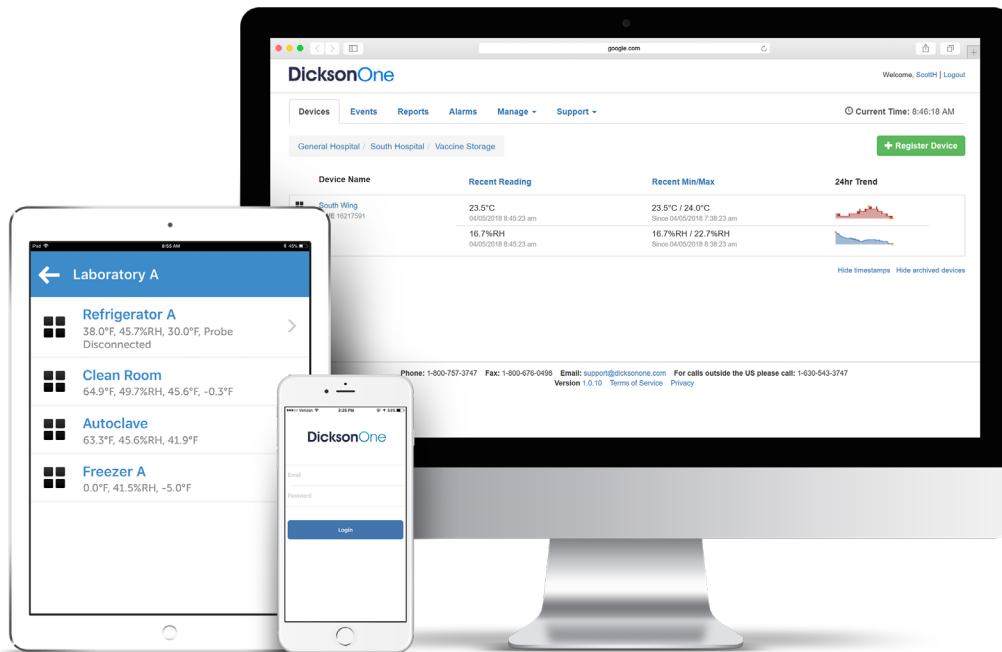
google.com

DicksonOne

Welcome, ScottH | Logout

Devices Events Reports Alarms Manage Support

Current Time: 8:46:18 AM

General Hospital / South Hospital / Vaccine Storage

+ Register Device

| Device Name | Recent Reading | Recent Min/Max | 24hr Trend |
|---|---|---|---|
| South Wing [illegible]E 16217591 | 23.5°C 04/05/2018 8:45:23 am | 23.5°C / 24.0°C Since 04/05/2018 7:38:23 am | |
| | 16.7%RH 04/05/2018 8:45:23 am | 16.7%RH / 22.7%RH Since 04/05/2018 8:38:23 am | |

Hide timestamps Hide archived devices

Phone: 1-800-757-3747 Fax: 1-800-676-0498 Email: support@dicksonone.com For calls outside the US please call: 1-630-543-3747
Version 1.0.10 Terms of Service Privacy

iPad 8:55 AM 45%

Laboratory A

Refrigerator A
38.0°F, 45.7%RH, 30.0°F, Probe Disconnected

Clean Room
64.9°F, 49.7%RH, 45.6°F, -0.3°F

Autoclave
63.3°F, 45.6%RH, 41.9°F

Freezer A
0.0°F, 41.5%RH, -5.0°F

Verizon 2:25 PM

DicksonOne

Email

Password

Login